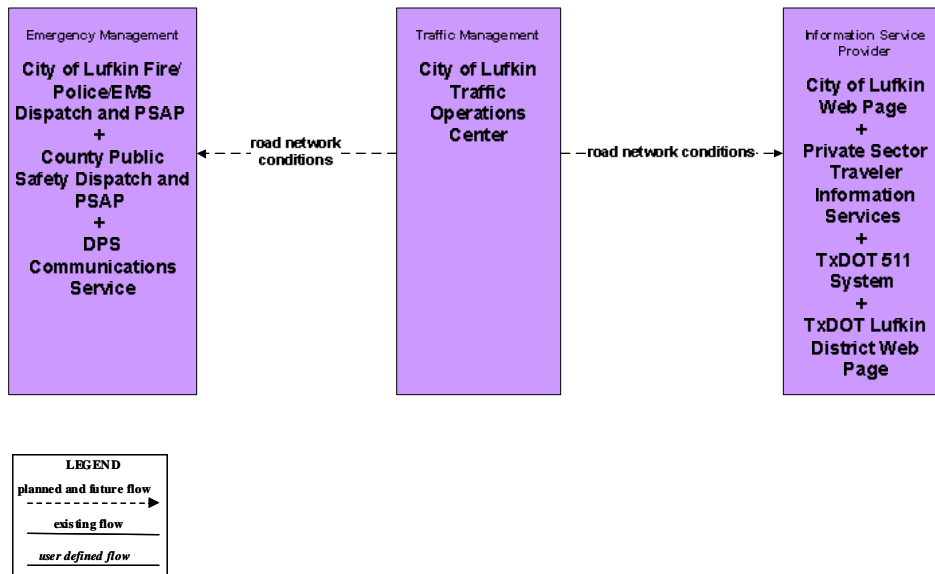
Emergency Management

City of Lufkin Fire/ Police/EMS Dispatch and PSAP + County Public Safety Dispatch and PSAP + DPS Communications Service

road network conditions

Traffic Management

City of Lufkin Traffic Operations Center

road network conditions

Information Service Provider

City of Lufkin Web Page + Private Sector Traveler Information Services + TxDOT 511 System + TxDOT Lufkin District Web Page

LEGEND

planned and future flow

existing flow

user defined flow